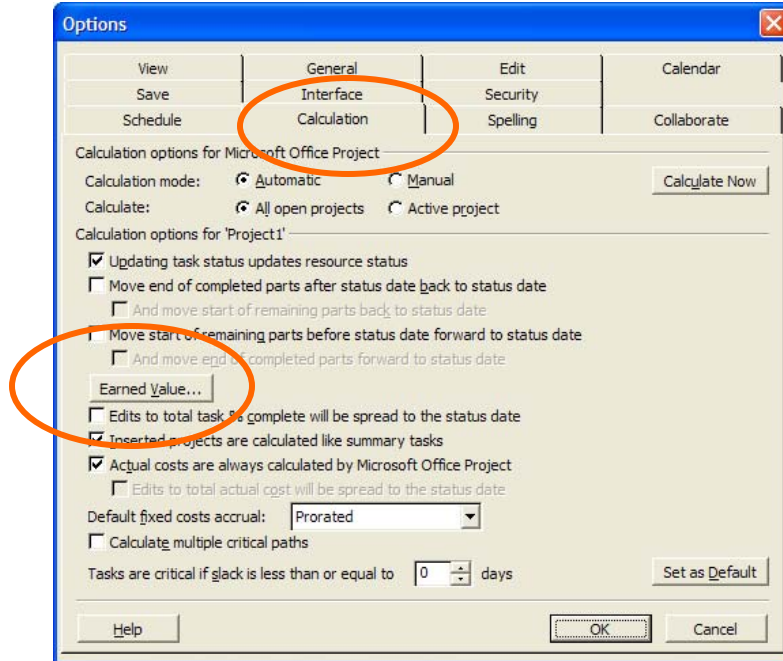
Options

View | General | Edit | Calendar
Save | Interface | Security
Schedule | Calculation | Spelling | Collaborate

Calculation options for Microsoft Office Project

Calculation mode: Automatic Manual Calculate Now

Calculate: All open projects Active project

Calculation options for 'Project1'

Updating task status updates resource status

Move end of completed parts after status date back to status date

And move start of remaining parts back to status date

Move start of remaining parts before status date forward to status date

And move end of completed parts forward to status date

Earned Value...

Edits to total task % complete will be spread to the status date

Inserted projects are calculated like summary tasks

Actual costs are always calculated by Microsoft Office Project

Edits to total actual cost will be spread to the status date

Default fixed costs accrual: Prorated

Calculate multiple critical paths

Tasks are critical if slack is less than or equal to 0 days

Set as Default

Help OK Cancel